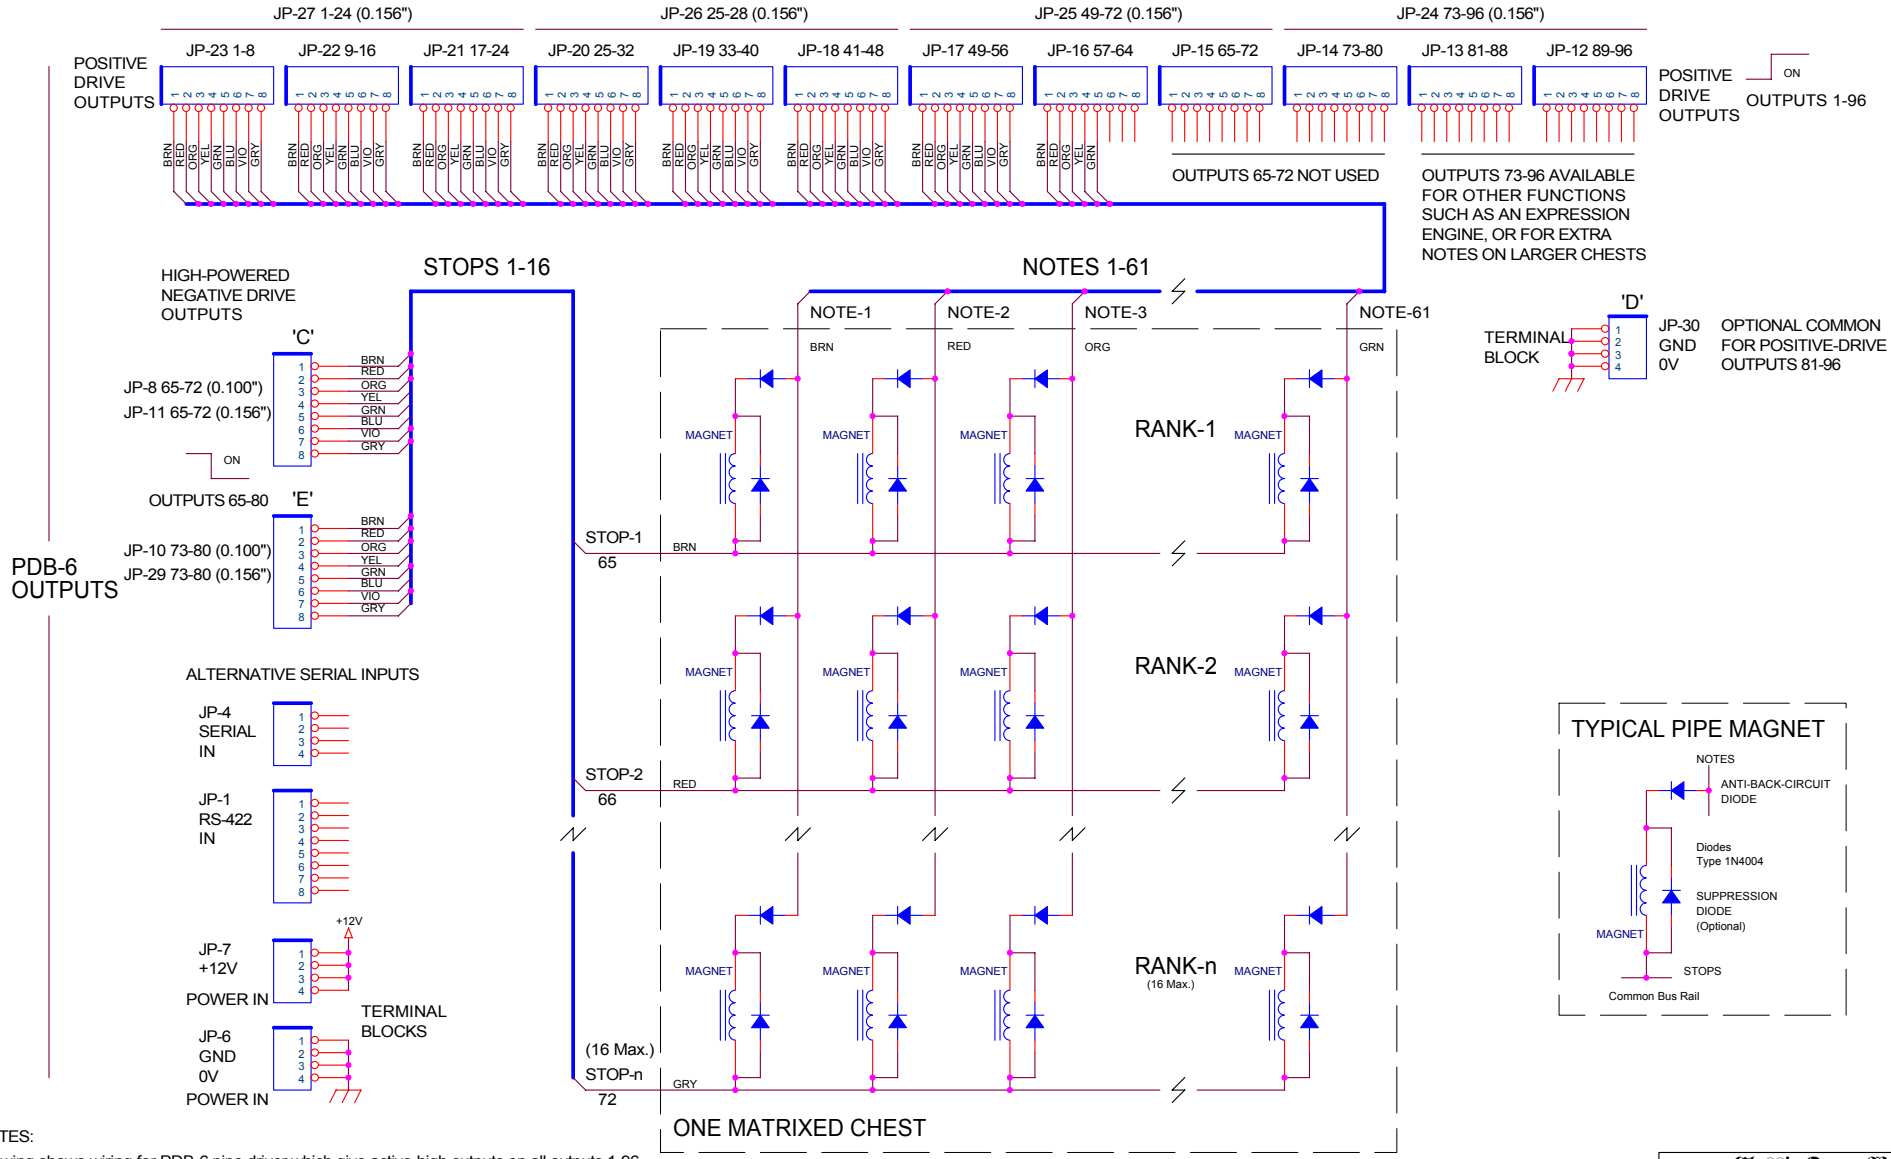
JP-27 1-24 (0.156") JP-26 25-28 (0.156") JP-25 49-72 (0.156") JP-24 73-96 (0.156")

JP-23 1-8 JP-22 9-16 JP-21 17-24 JP-20 25-32 JP-19 33-40 JP-18 41-48 JP-17 49-56 JP-16 57-64 JP-15 65-72 JP-14 73-80 JP-13 81-88 JP-12 89-96

POSITIVE DRIVE OUTPUTS

1 2 3 4 5 6 7 8

BRN RED ORG YEL GRN BLU VIO GRY

POSITIVE DRIVE OUTPUTS

ON

OUTPUTS 1-96

OUTPUTS 65-72 NOT USED

OUTPUTS 73-96 AVAILABLE FOR OTHER FUNCTIONS SUCH AS AN EXPRESSION ENGINE, OR FOR EXTRA NOTES ON LARGER CHESTS

HIGH-POWERED NEGATIVE DRIVE OUTPUTS

STOPS 1-16

NOTES 1-61

NOTE-1 NOTE-2 NOTE-3 NOTE-61

BRN RED ORG GRN

'C'

JP-8 65-72 (0.100")
JP-11 65-72 (0.156")

ON

OUTPUTS 65-80

'E'

JP-10 73-80 (0.100")
JP-29 73-80 (0.156")

'D'

TERMINAL BLOCK

JP-30 GND 0V

OPTIONAL COMMON FOR POSITIVE-DRIVE OUTPUTS 81-96

MAGNET

RANK-1

RANK-2

RANK-n
(16 Max.)

STOP-1 65 BRN

STOP-2 66 RED

(16 Max.)
STOP-n 72 GRY

PDB-6 OUTPUTS

ALTERNATIVE SERIAL INPUTS

JP-4 SERIAL IN

JP-1 RS-422 IN

+12V

JP-7 +12V POWER IN

TERMINAL BLOCKS

JP-6 GND 0V POWER IN

ONE MATRIXED CHEST

TYPICAL PIPE MAGNET

NOTES

ANTI-BACK-CIRCUIT DIODE

Diodes Type 1N4004

SUPPRESSION DIODE (Optional)

MAGNET

STOPS

Common Bus Rail

TES:

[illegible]